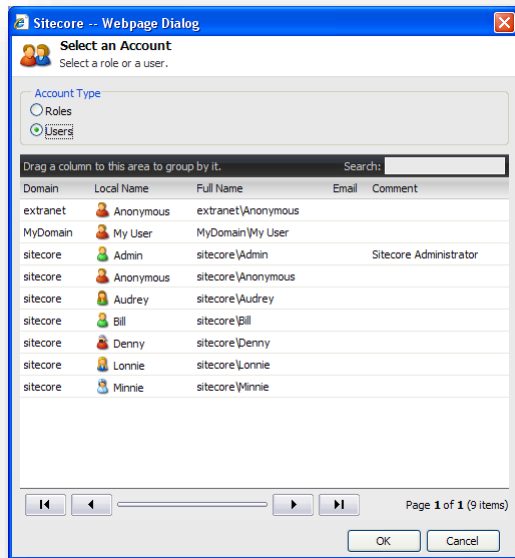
Sitecore -- Webpage Dialog

Select an Account
Select a role or a user.

Account Type
Roles
Users

Drag a column to this area to group by it.
Search:

| Domain | Local Name | Full Name | Email | Comment |
|---|---|---|---|---|
| extranet | Anonymous | extranet\Anonymous | | |
| MyDomain | My User | MyDomain\My User | | |
| sitecore | Admin | sitecore\Admin | | Sitecore Administrator |
| sitecore | Anonymous | sitecore\Anonymous | | |
| sitecore | Audrey | sitecore\Audrey | | |
| sitecore | Bill | sitecore\Bill | | |
| sitecore | Denny | sitecore\Denny | | |
| sitecore | Lonnie | sitecore\Lonnie | | |
| sitecore | Minnie | sitecore\Minnie | | |

Page 1 of 1 (9 items)

OK
Cancel